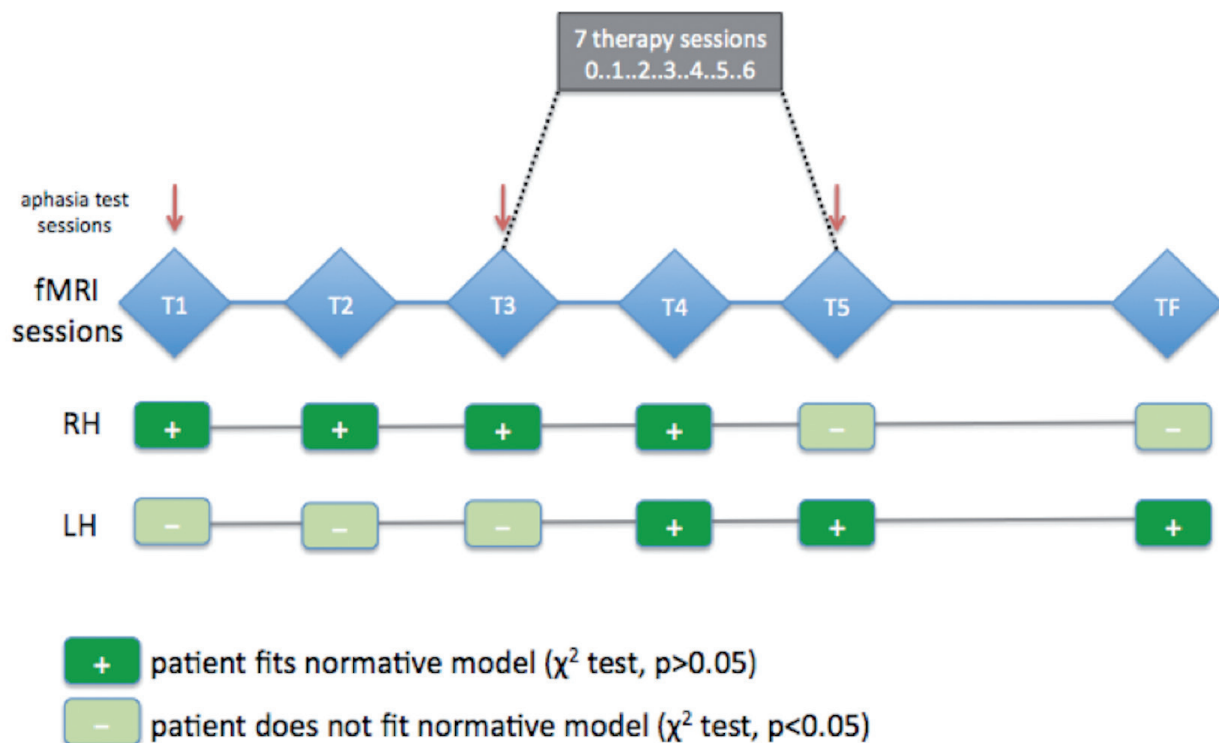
7 therapy sessions
0..1..2..3..4..5..6

aphasia test sessions

fMRI sessions

T1 T2 T3 T4 T5 TF

RH + + + + – –

LH – – – + + +

+ patient fits normative model ($\chi^2$ test, p>0.05)

– patient does not fit normative model ($\chi^2$ test, p<0.05)